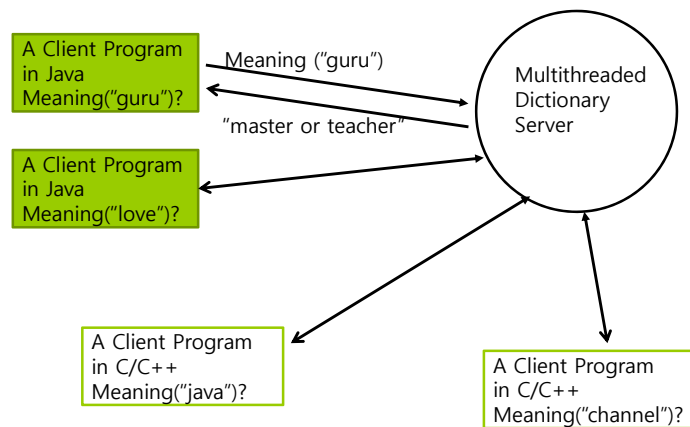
A Client Program in Java Meaning("guru")?

Meaning ("guru")

"master or teacher"

Multithreaded Dictionary Server

A Client Program in Java Meaning("love")?

A Client Program in C/C++ Meaning("java")?

A Client Program in C/C++ Meaning("channel")?